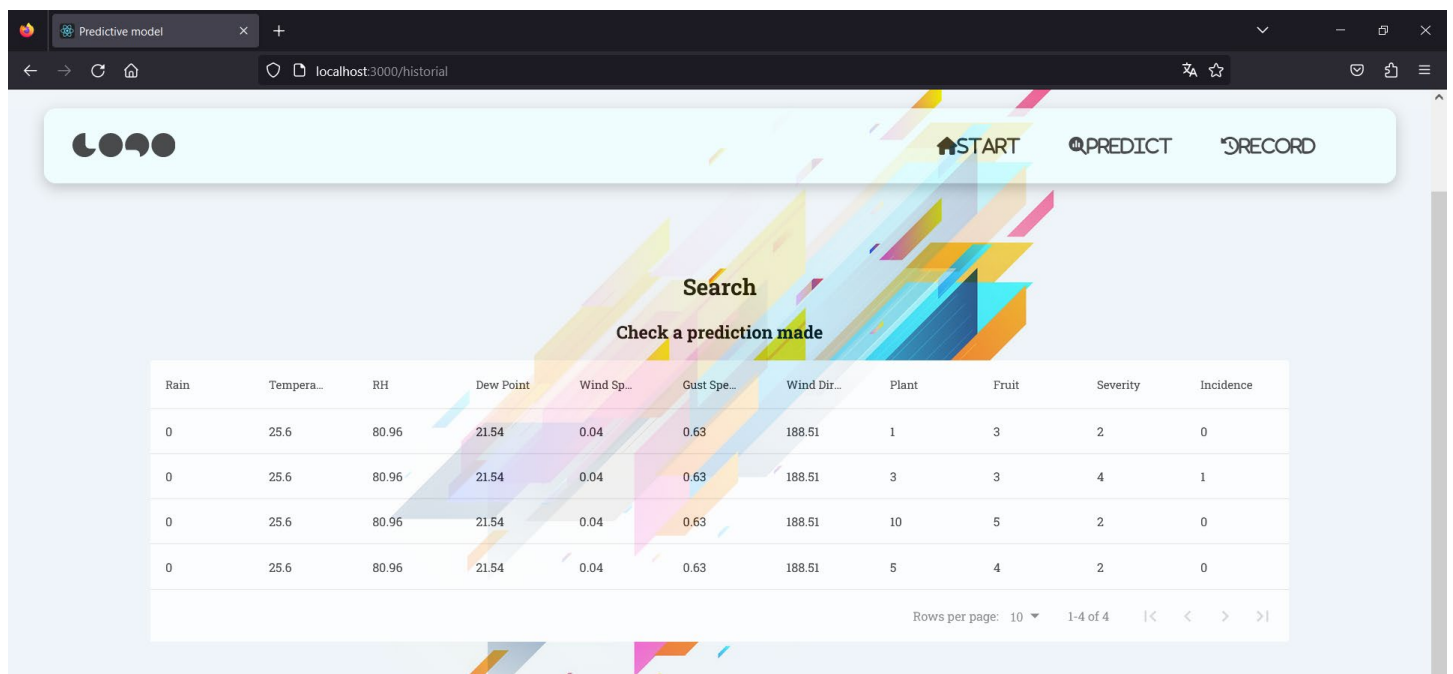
Predictive model

localhost:3000/historial

START PREDICT RECORD

Search

Check a prediction made

| Rain | Tempera... | RH | Dew Point | Wind Sp... | Gust Spe... | Wind Dir... | Plant | Fruit | Severity | Incidence |
|---|---|---|---|---|---|---|---|---|---|---|
| 0 | 25.6 | 80.96 | 21.54 | 0.04 | 0.63 | 188.51 | 1 | 3 | 2 | 0 |
| 0 | 25.6 | 80.96 | 21.54 | 0.04 | 0.63 | 188.51 | 3 | 3 | 4 | 1 |
| 0 | 25.6 | 80.96 | 21.54 | 0.04 | 0.63 | 188.51 | 10 | 5 | 2 | 0 |
| 0 | 25.6 | 80.96 | 21.54 | 0.04 | 0.63 | 188.51 | 5 | 4 | 2 | 0 |

Rows per page: 10 1-4 of 4